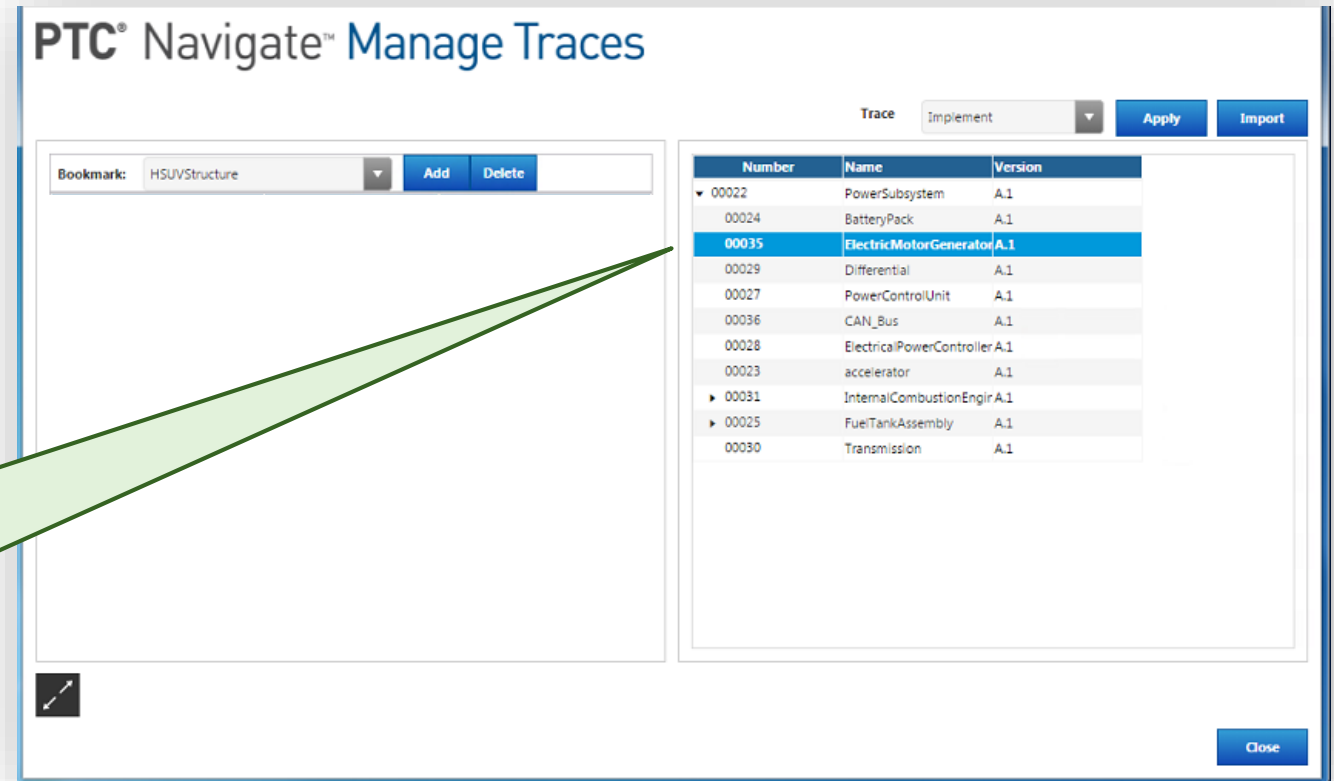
PTC® Navigate™ Manage Traces

Trace Implement Apply Import

Bookmark: HSUVStructure Add Delete

| Number | Name | Version |
|---|---|---|
| 00022 | PowerSubsystem | A.1 |
| 00024 | BatteryPack | A.1 |
| 00035 | ElectricMotorGenerator | A.1 |
| 00029 | Differential | A.1 |
| 00027 | PowerControlUnit | A.1 |
| 00036 | CAN_Bus | A.1 |
| 00028 | ElectricalPowerController | A.1 |
| 00023 | accelerator | A.1 |
| 00031 | InternalCombustionEngir | A.1 |
| 00025 | FuelTankAssembly | A.1 |
| 00030 | Transmission | A.1 |

Close